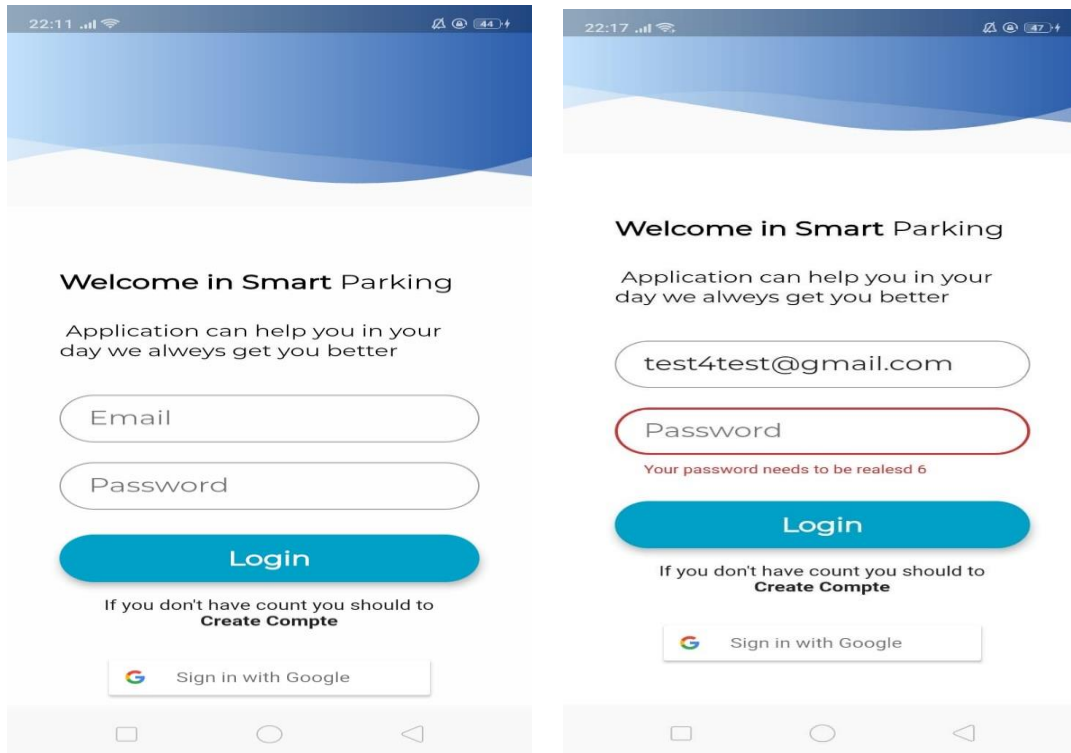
22:11 44

Welcome in Smart Parking

Application can help you in your day we alweys get you better

Email

Password

Login

If you don't have count you should to
**Create Compte**

Sign in with Google

22:17 47

Welcome in Smart Parking

Application can help you in your day we alweys get you better

test4test@gmail.com

Password

Your password needs to be realesd 6

Login

If you don't have count you should to
**Create Compte**

Sign in with Google